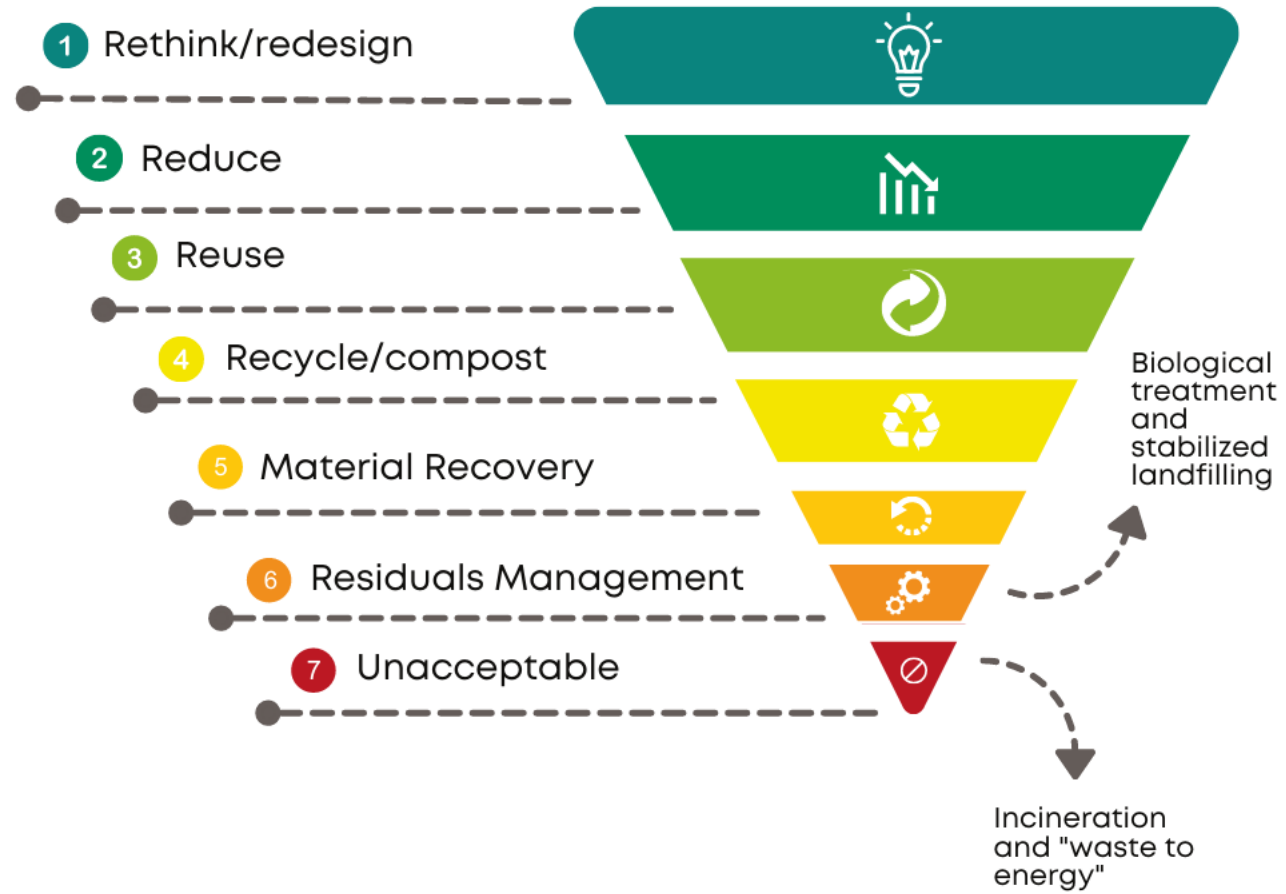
1 Rethink/redesign

2 Reduce

3 Reuse

4 Recycle/compost

5 Material Recovery

6 Residuals Management

7 Unacceptable

Biological treatment and stabilized landfilling

Incineration and "waste to energy"